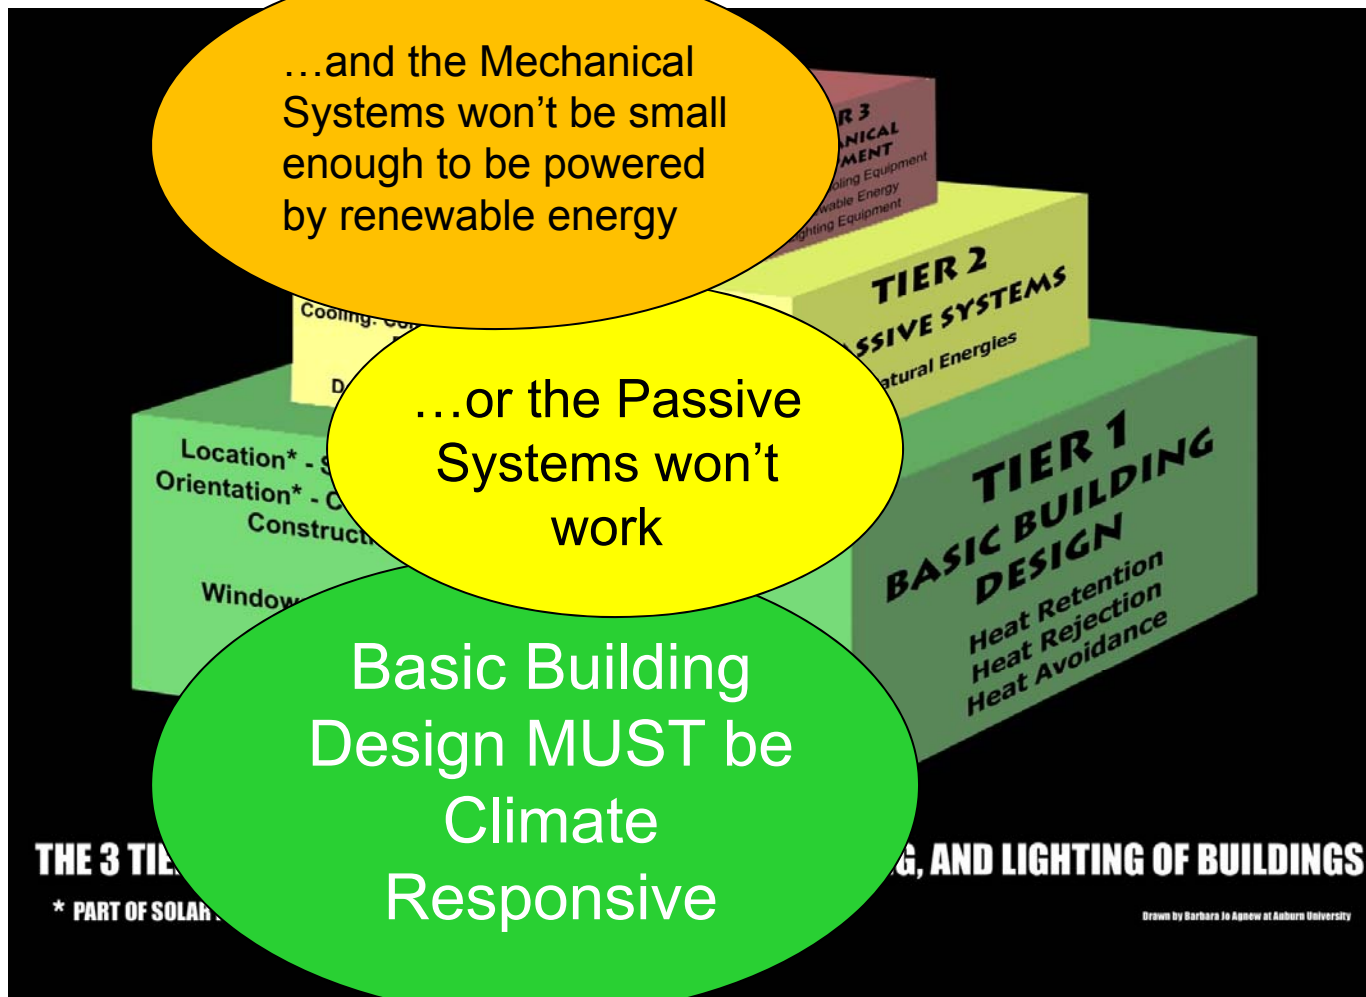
…and the Mechanical Systems won't be small enough to be powered by renewable energy

R 3
ANICAL
MENT
oling Equipment
wable Energy
ghting Equipment

TIER 2
SSIVE SYSTEMS
atural Energies

Cooling: Co

D

…or the Passive Systems won't work

Location* - S
Orientation* - C
Construct

Window

TIER 1
BASIC BUILDING DESIGN
Heat Retention
Heat Rejection
Heat Avoidance

Basic Building Design MUST be Climate Responsive

THE 3 TIE G, AND LIGHTING OF BUILDINGS

* PART OF SOLAR

Drawn by Barbara Jo Agnew at Auburn University